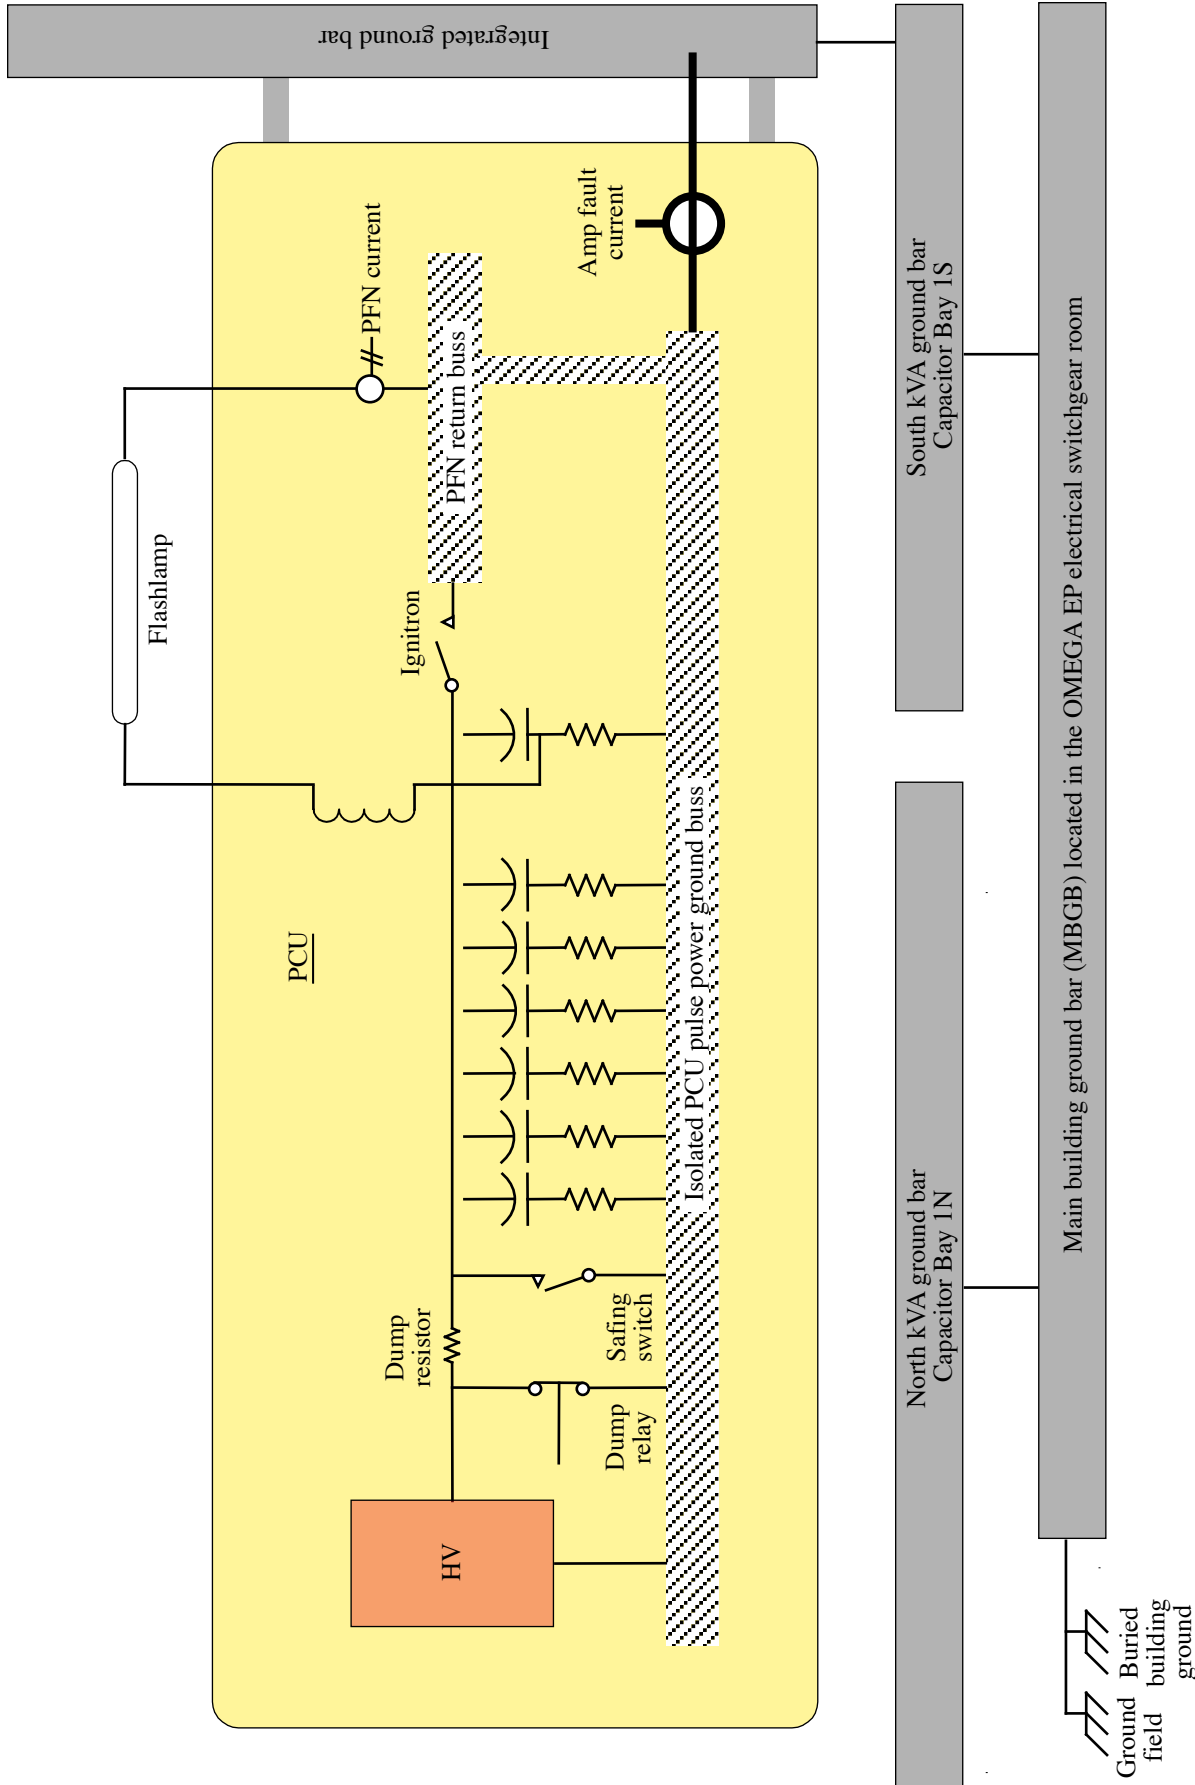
Integrated ground bar

Amp fault current

PFN current

PFN return buss

Flashlamp

Ignitron

PCU

Isolated PCU pulse power ground buss

Dump resistor

Safing switch

Dump relay

HV

South kVA ground bar Capacitor Bay 1S

North kVA ground bar Capacitor Bay 1N

Main building ground bar (MBGB) located in the OMEGA EP electrical switchgear room

Ground field

Buried building ground